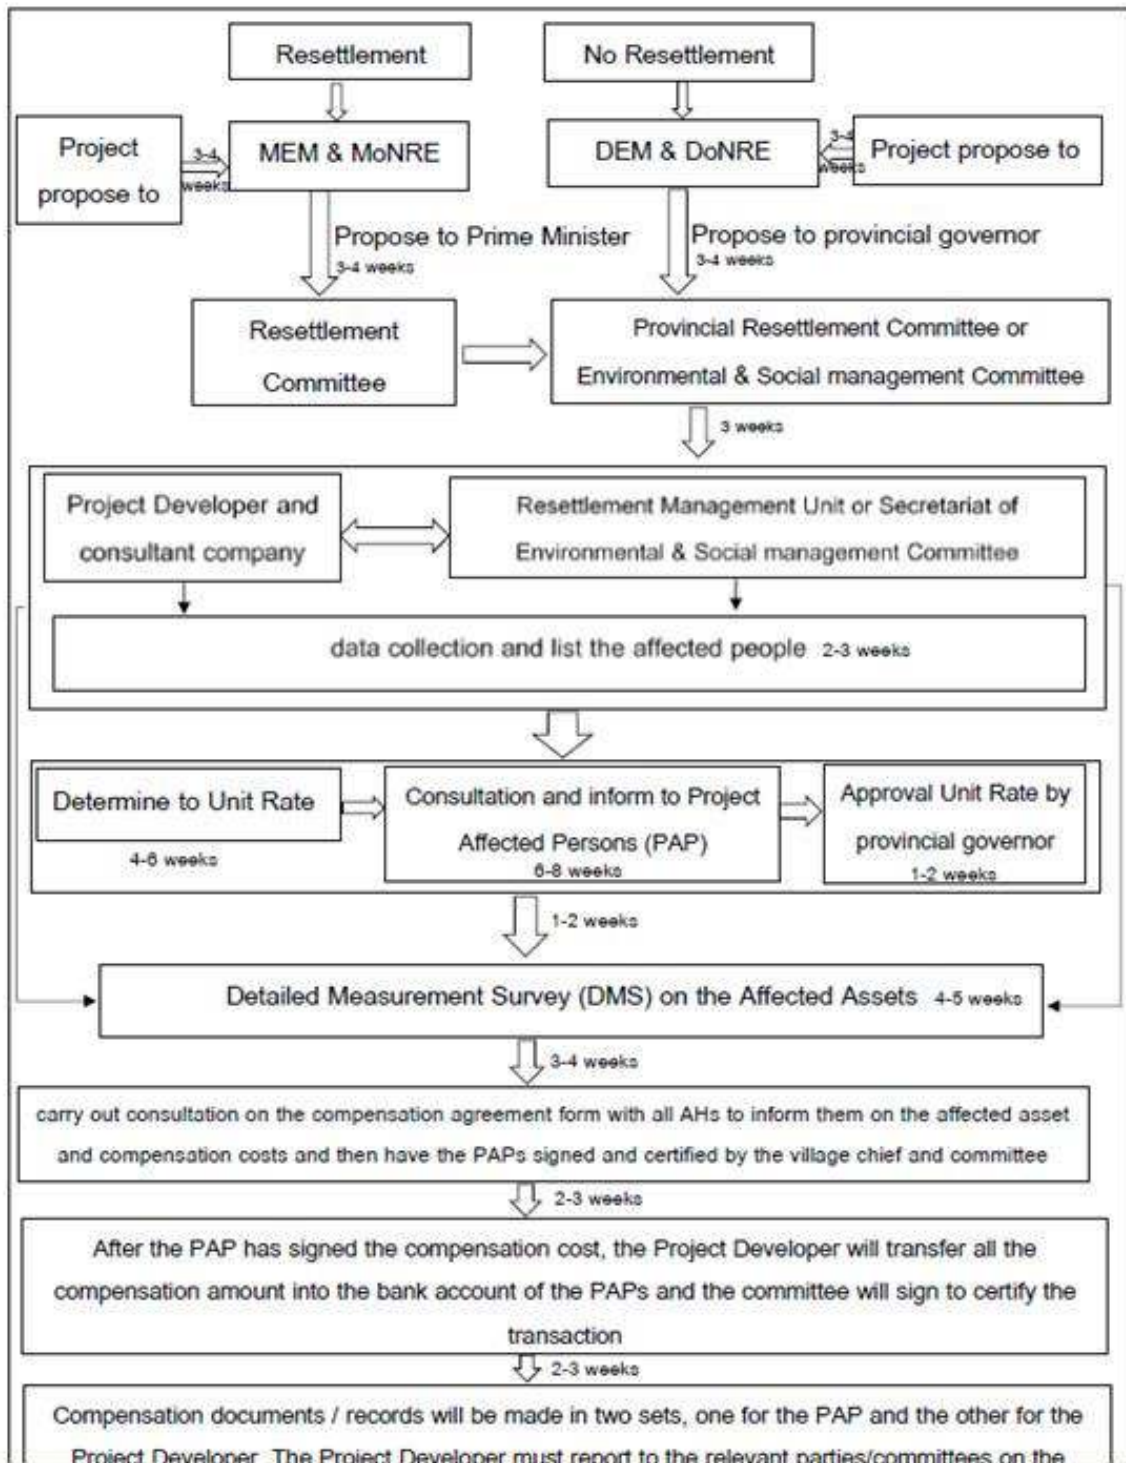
Resettlement

No Resettlement

Project propose to

3-4 weeks

MEM & MoNRE

DEM & DoNRE

3-4 weeks

Project propose to

Propose to Prime Minister
3-4 weeks

Propose to provincial governor
3-4 weeks

Resettlement Committee

Provincial Resettlement Committee or Environmental & Social management Committee

3 weeks

Project Developer and consultant company

Resettlement Management Unit or Secretariat of Environmental & Social management Committee

data collection and list the affected people 2-3 weeks

Determine to Unit Rate
4-6 weeks

Consultation and inform to Project Affected Persons (PAP)
6-8 weeks

Approval Unit Rate by provincial governor
1-2 weeks

1-2 weeks

Detailed Measurement Survey (DMS) on the Affected Assets 4-5 weeks

3-4 weeks

carry out consultation on the compensation agreement form with all AHs to inform them on the affected asset and compensation costs and then have the PAPs signed and certified by the village chief and committee

2-3 weeks

After the PAP has signed the compensation cost, the Project Developer will transfer all the compensation amount into the bank account of the PAPs and the committee will sign to certify the transaction

2-3 weeks

Compensation documents / records will be made in two sets, one for the PAP and the other for the Project Developer. The Project Developer must report to the relevant parties/committees on the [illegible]